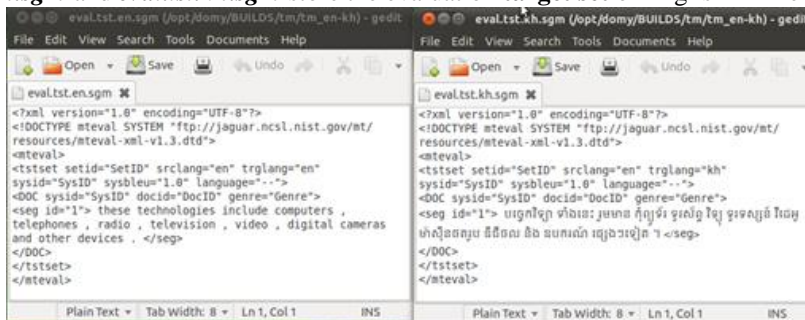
eval.tst.en.sgm (/opt/domy/BUILDS/tm/tm_en-kh) - gedit
File Edit View Search Tools Documents Help
Open Save Undo
eval.tst.en.sgm
<?xml version="1.0" encoding="UTF-8"?>
<!DOCTYPE mteval SYSTEM "ftp://jaguar.ncsl.nist.gov/mt/resources/mteval-xml-v1.3.dtd">
<mteval>
<tstset setid="SetID" srclang="en" trglang="en" sysid="SysID" sysbleu="1.0" language="--">
<DOC sysid="SysID" docid="DocID" genre="Genre">
<seg id="1"> these technologies include computers , telephones , radio , television , video , digital cameras and other devices . </seg>
</DOC>
</tstset>
</mteval>
Plain Text Tab Width: 8 Ln 1, Col 1 INS

eval.tst.kh.sgm (/opt/domy/BUILDS/tm/tm_en-kh) - gedit
File Edit View Search Tools Documents Help
Open Save Undo
eval.tst.kh.sgm
<?xml version="1.0" encoding="UTF-8"?>
<!DOCTYPE mteval SYSTEM "ftp://jaguar.ncsl.nist.gov/mt/resources/mteval-xml-v1.3.dtd">
<mteval>
<tstset setid="SetID" srclang="en" trglang="kh" sysid="SysID" sysbleu="1.0" language="--">
<DOC sysid="SysID" docid="DocID" genre="Genre">
<seg id="1"> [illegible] </seg>
</DOC>
</tstset>
</mteval>
Plain Text Tab Width: 8 Ln 1, Col 1 INS